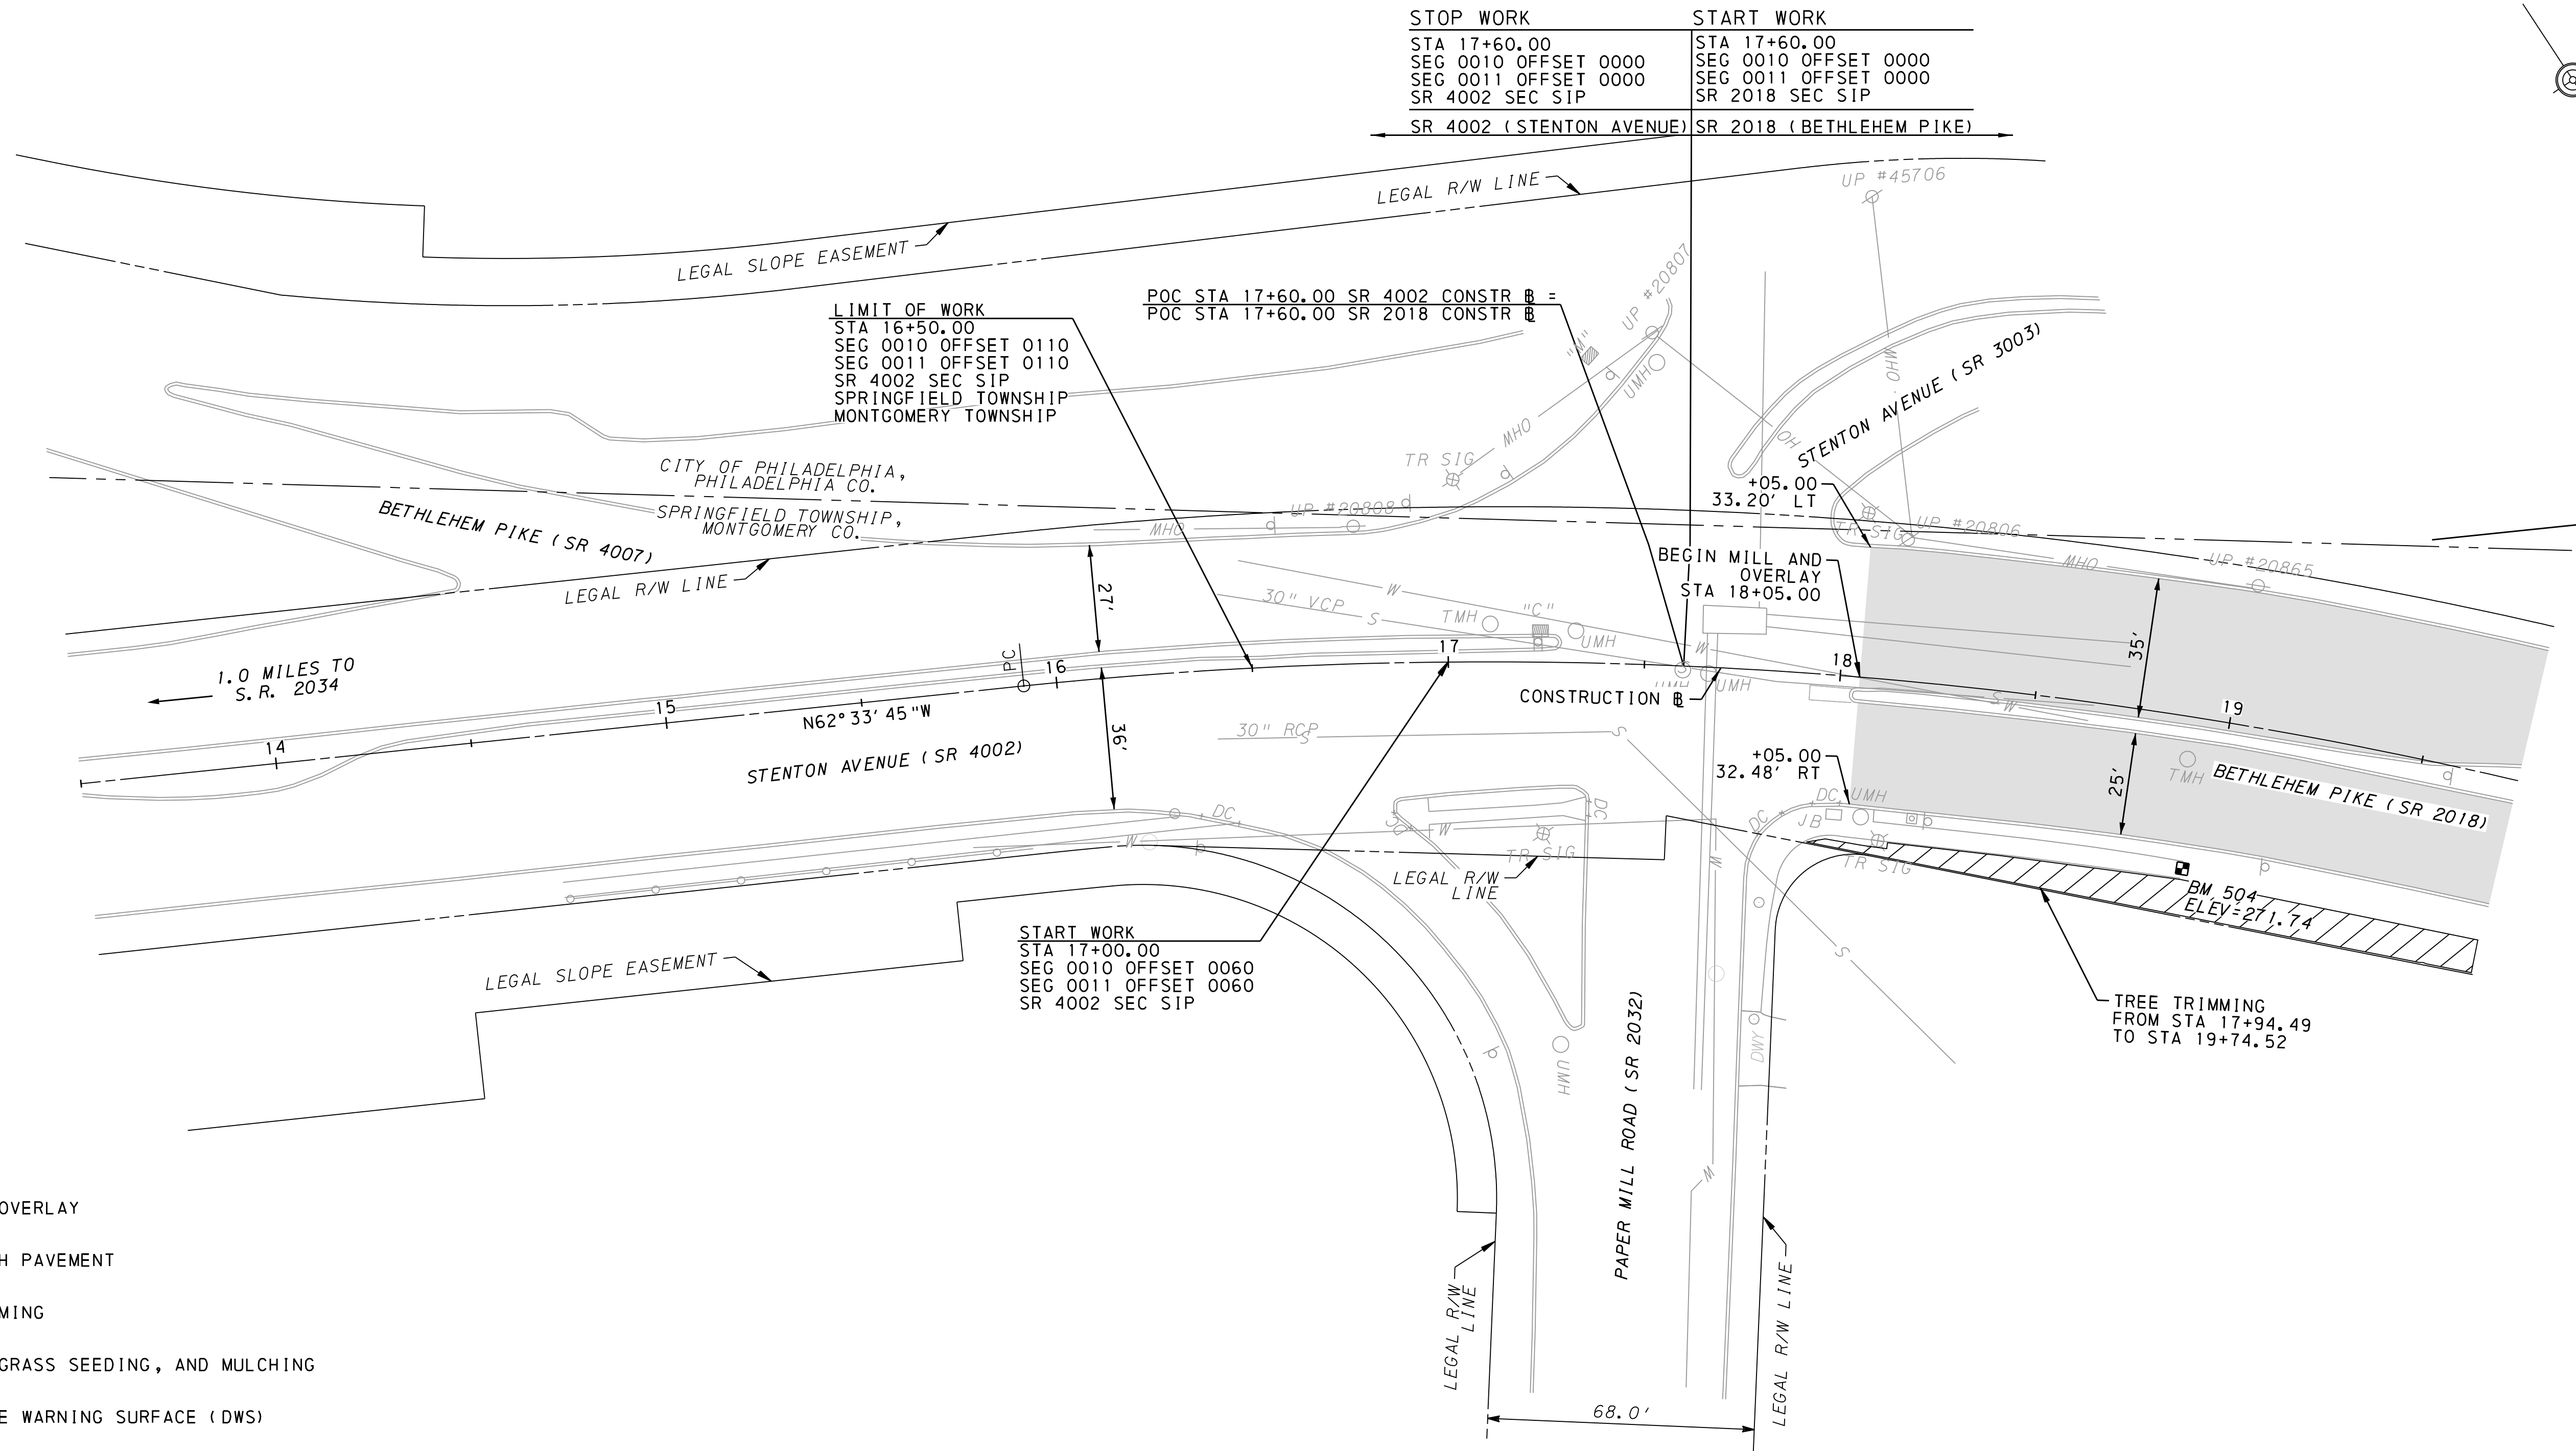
| STOP WORK | START WORK |
|---|---|
| STA 17+60.00 SEG 0010 OFFSET 0000 SEG 0011 OFFSET 0000 SR 4002 SEC SIP | STA 17+60.00 SEG 0010 OFFSET 0000 SEG 0011 OFFSET 0000 SR 2018 SEC SIP |
| SR 4002 (STENTON AVENUE) | SR 2018 (BETHLEHEM PIKE) |

LEGAL R/W LINE
UP #45706
LEGAL SLOPE EASEMENT

POC STA 17+60.00 SR 4002 CONSTR ℄ =
POC STA 17+60.00 SR 2018 CONSTR ℄

UP #20807

LIMIT OF WORK
STA 16+50.00
SEG 0010 OFFSET 0110
SEG 0011 OFFSET 0110
SR 4002 SEC SIP
SPRINGFIELD TOWNSHIP
MONTGOMERY TOWNSHIP

"M"
UMH
MHO
OHW
STENTON AVENUE (SR 3003)
OH
TR SIG
CITY OF PHILADELPHIA, PHILADELPHIA CO.
SPRINGFIELD TOWNSHIP, MONTGOMERY CO.
UP #20808
+05.00
33.20' LT
TR SIG
UP #20806
BETHLEHEM PIKE (SR 4007)
MHO
LEGAL R/W LINE
BEGIN MILL AND OVERLAY
STA 18+05.00
MHO
UP #20865
27'
W
30" VCP
S
TMH
"C"
UMH
W
35'
1.0 MILES TO S.R. 2034
PC
16
17
18
CONSTRUCTION ℄
UMH
SW
19
15
N62° 33' 45"W
14
36'
30" RCP
S
STENTON AVENUE (SR 4002)
+05.00
32.48' RT
TMH
BETHLEHEM PIKE (SR 2018)
25'
DC
UMH
DC
JB
DC
W
TR SIG
TR SIG
LEGAL R/W LINE
BM 504
ELEV=271.74
START WORK
STA 17+00.00
SEG 0010 OFFSET 0060
SEG 0011 OFFSET 0060
SR 4002 SEC SIP
LEGAL SLOPE EASEMENT
TREE TRIMMING
FROM STA 17+94.49
TO STA 19+74.52
UMH
DWY
PAPER MILL ROAD (SR 2032)
W
LEGAL R/W LINE
LEGAL R/W LINE
68.0'

OVERLAY
H PAVEMENT
MING
GRASS SEEDING, AND MULCHING
E WARNING SURFACE (DWS)